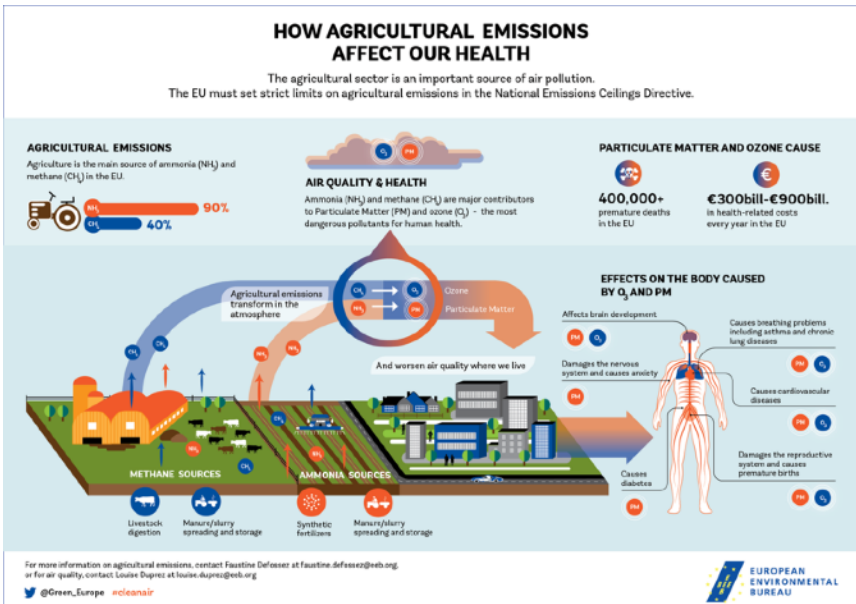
HOW AGRICULTURAL EMISSIONS AFFECT OUR HEALTH

The agricultural sector is an important source of air pollution.
The EU must set strict limits on agricultural emissions in the National Emissions Ceilings Directive.

AGRICULTURAL EMISSIONS
Agriculture is the main source of ammonia ($NH_3$) and methane ($CH_4$) in the EU.

$NH_3$ 90%
$CH_4$ 40%

$O_3$ PM

AIR QUALITY & HEALTH
Ammonia ($NH_3$) and methane ($CH_4$) are major contributors to Particulate Matter (PM) and ozone ($O_3$) - the most dangerous pollutants for human health.

PARTICULATE MATTER AND OZONE CAUSE

400,000+
premature deaths in the EU

€300bill-€900bill.
in health-related costs every year in the EU

Agricultural emissions transform in the atmosphere

$CH_4$ → $O_3$ Ozone
$NH_3$ → PM Particulate Matter

And worsen air quality where we live

$CH_4$ $CH_4$ $NH_3$ $NH_3$ $NH_3$ $CH_4$ $NH_3$ $CH_4$

EFFECTS ON THE BODY CAUSED BY $O_3$ AND PM

Affects brain development
PM $O_3$

Causes breathing problems including asthma and chronic lung diseases
PM $O_3$

Damages the nervous system and causes anxiety
PM

Causes cardiovascular diseases
PM $O_3$

Damages the reproductive system and causes premature births
PM $O_3$

Causes diabetes
PM

METHANE SOURCES
Livestock digestion
Manure/slurry spreading and storage

AMMONIA SOURCES
Synthetic fertilizers
Manure/slurry spreading and storage

For more information on agricultural emissions, contact Faustine Defossez at faustine.defossez@eeb.org,
or for air quality, contact Louise Duprez at louise.duprez@eeb.org

@Green_Europe #cleanair

EUROPEAN ENVIRONMENTAL BUREAU